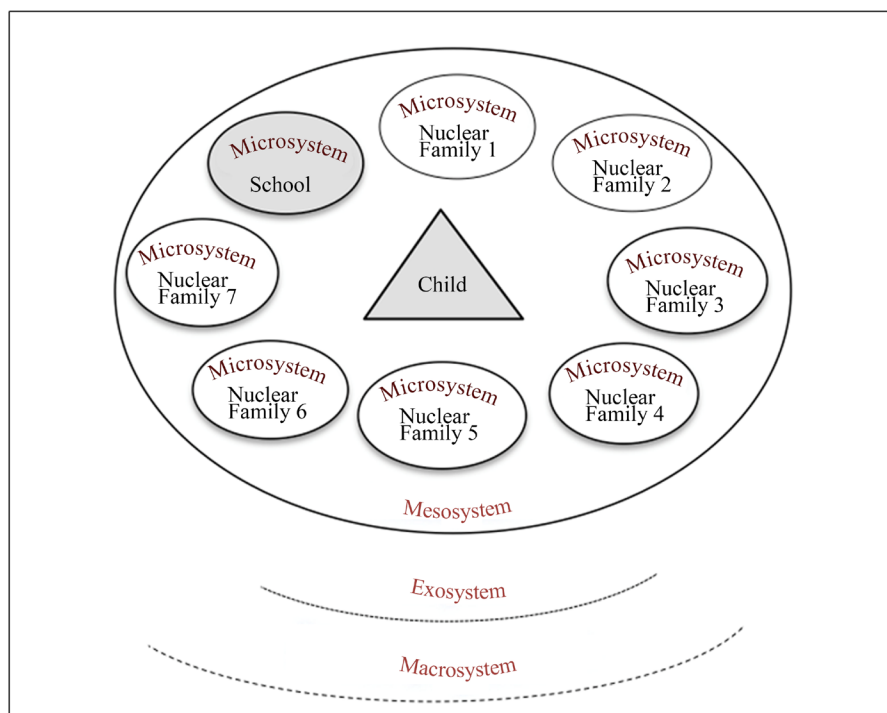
Microsystem
Nuclear Family 1

Microsystem
School

Microsystem
Nuclear Family 2

Microsystem
Nuclear Family 7

Child

Microsystem
Nuclear Family 3

Microsystem
Nuclear Family 6

Microsystem
Nuclear Family 5

Microsystem
Nuclear Family 4

Mesosystem

Exosystem

Macrosystem